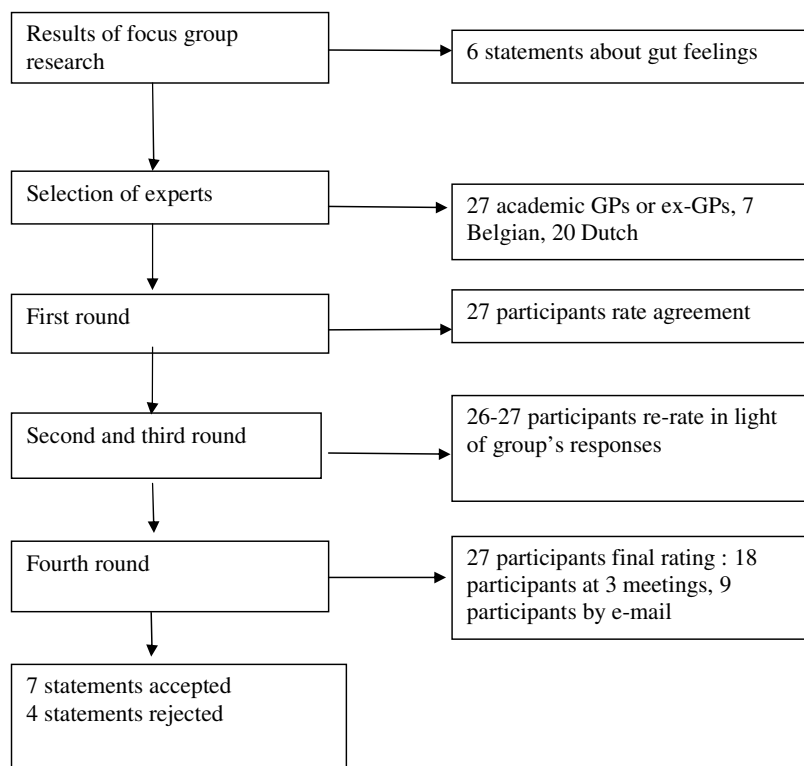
Results of focus group research

6 statements about gut feelings

Selection of experts

27 academic GPs or ex-GPs, 7 Belgian, 20 Dutch

First round

27 participants rate agreement

Second and third round

26-27 participants re-rate in light of group's responses

Fourth round

27 participants final rating : 18 participants at 3 meetings, 9 participants by e-mail

7 statements accepted
4 statements rejected